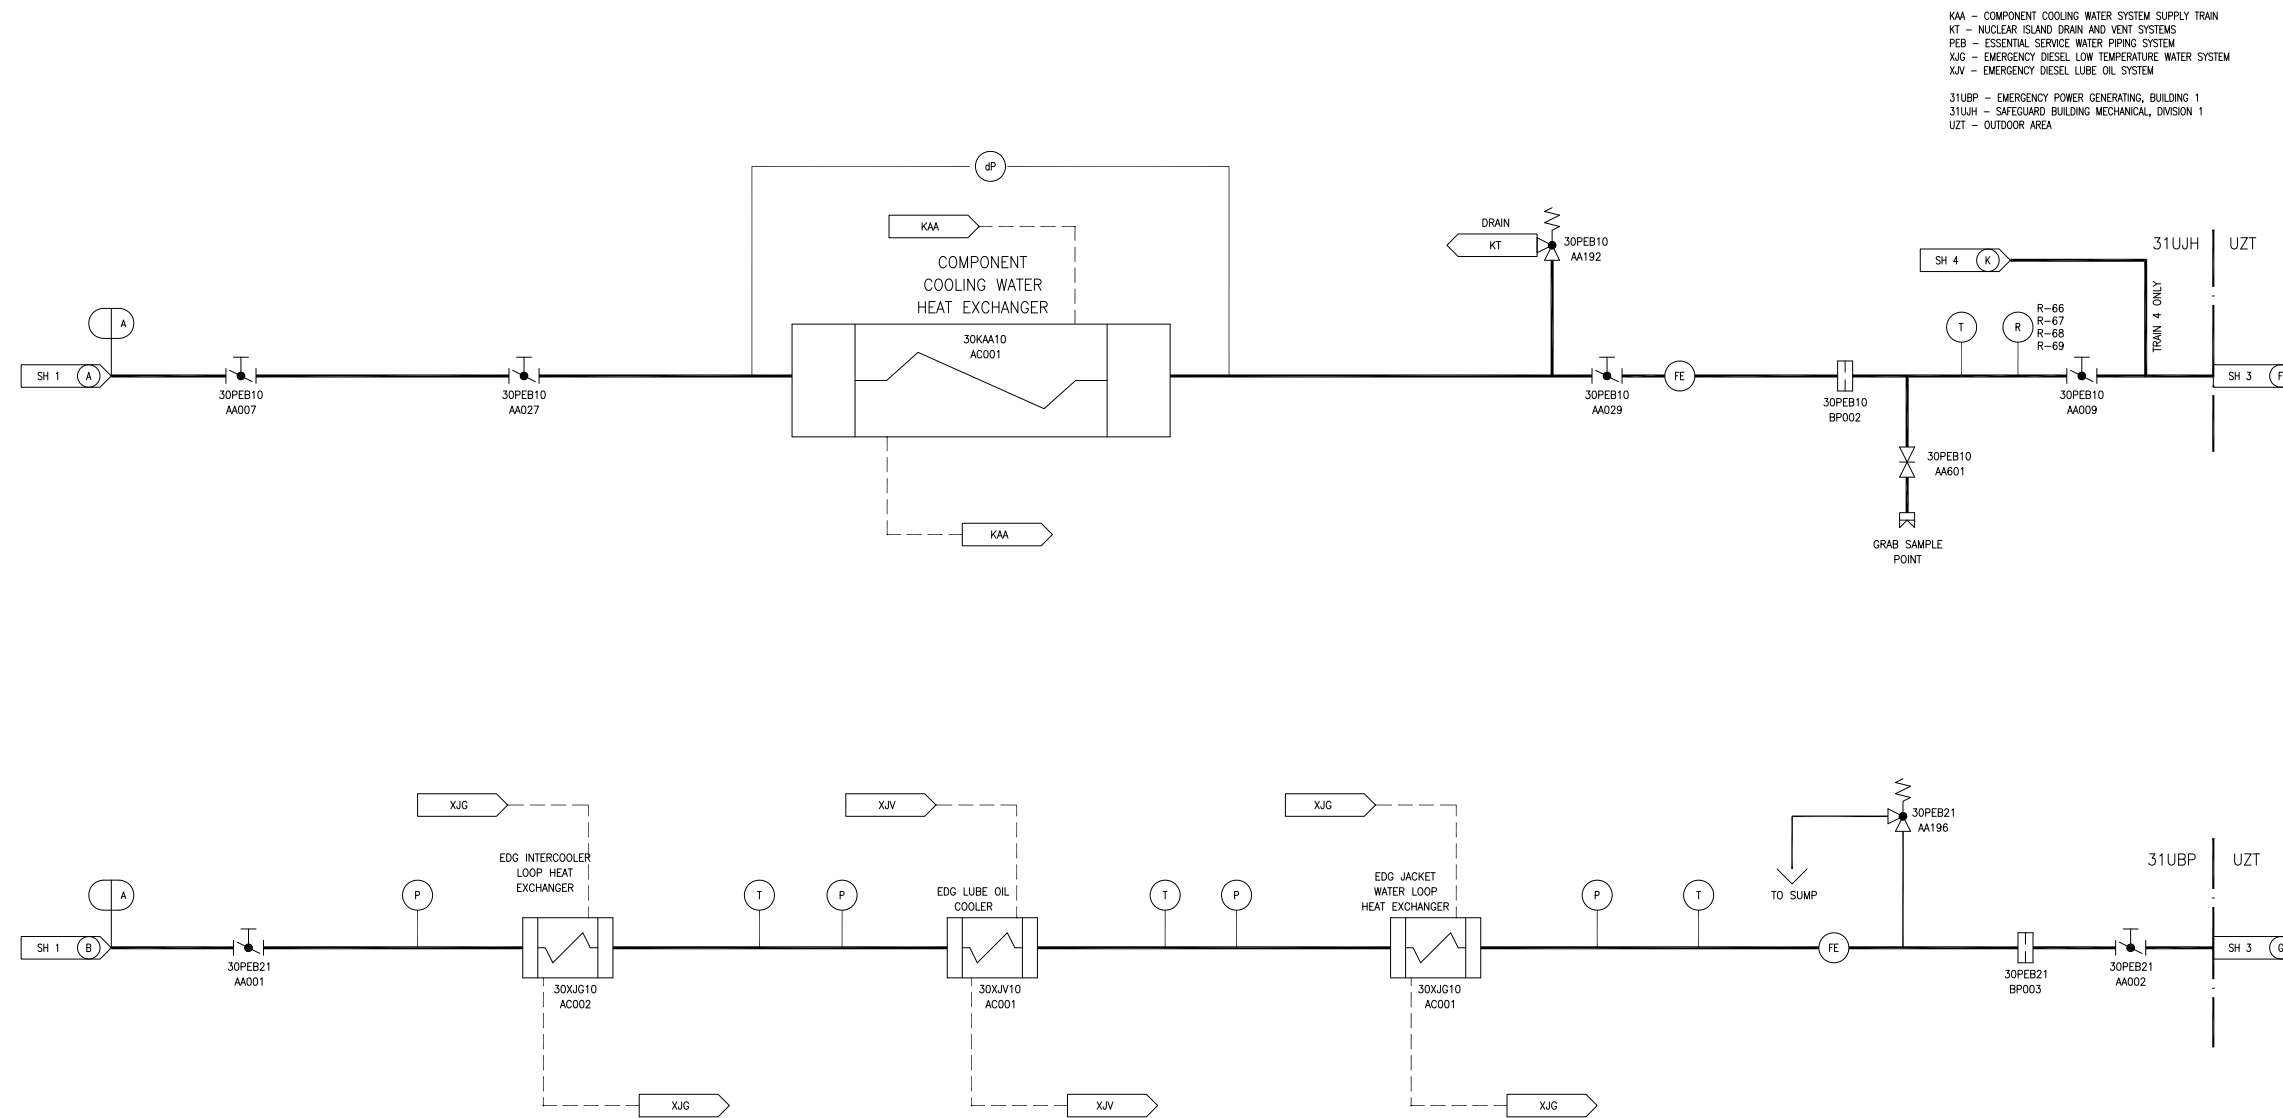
KAA – COMPONENT COOLING WATER SYSTEM SUPPLY TRAIN
KT – NUCLEAR ISLAND DRAIN AND VENT SYSTEMS
PEB – ESSENTIAL SERVICE WATER PIPING SYSTEM
XJG – EMERGENCY DIESEL LOW TEMPERATURE WATER SYSTEM
XJV – EMERGENCY DIESEL LUBE OIL SYSTEM

31UBP – EMERGENCY POWER GENERATING, BUILDING 1
31UJH – SAFEGUARD BUILDING MECHANICAL, DIVISION 1
UZT – OUTDOOR AREA

dP

KAA

COMPONENT COOLING WATER HEAT EXCHANGER

30KAA10 AC001

KAA

DRAIN

KT

30PEB10 AA192

31UJH

UZT

SH 4

K

TRAIN 4 ONLY

R-66 R-67 R-68 R-69

T

R

A

SH 1

A

30PEB10 AA007

30PEB10 AA027

30PEB10 AA029

FE

30PEB10 BP002

30PEB10 AA009

SH 3

F

30PEB10 AA601

GRAB SAMPLE POINT

XJG

XJV

XJG

30PEB21 AA196

EDG INTERCOOLER LOOP HEAT EXCHANGER

EDG LUBE OIL COOLER

EDG JACKET WATER LOOP HEAT EXCHANGER

TO SUMP

31UBP

UZT

A

P

T

P

T

P

P

T

SH 1

B

30PEB21 AA001

30XJG10 AC002

30XJV10 AC001

30XJG10 AC001

FE

30PEB21 BP003

30PEB21 AA002

SH 3

G

XJG

XJV

XJG